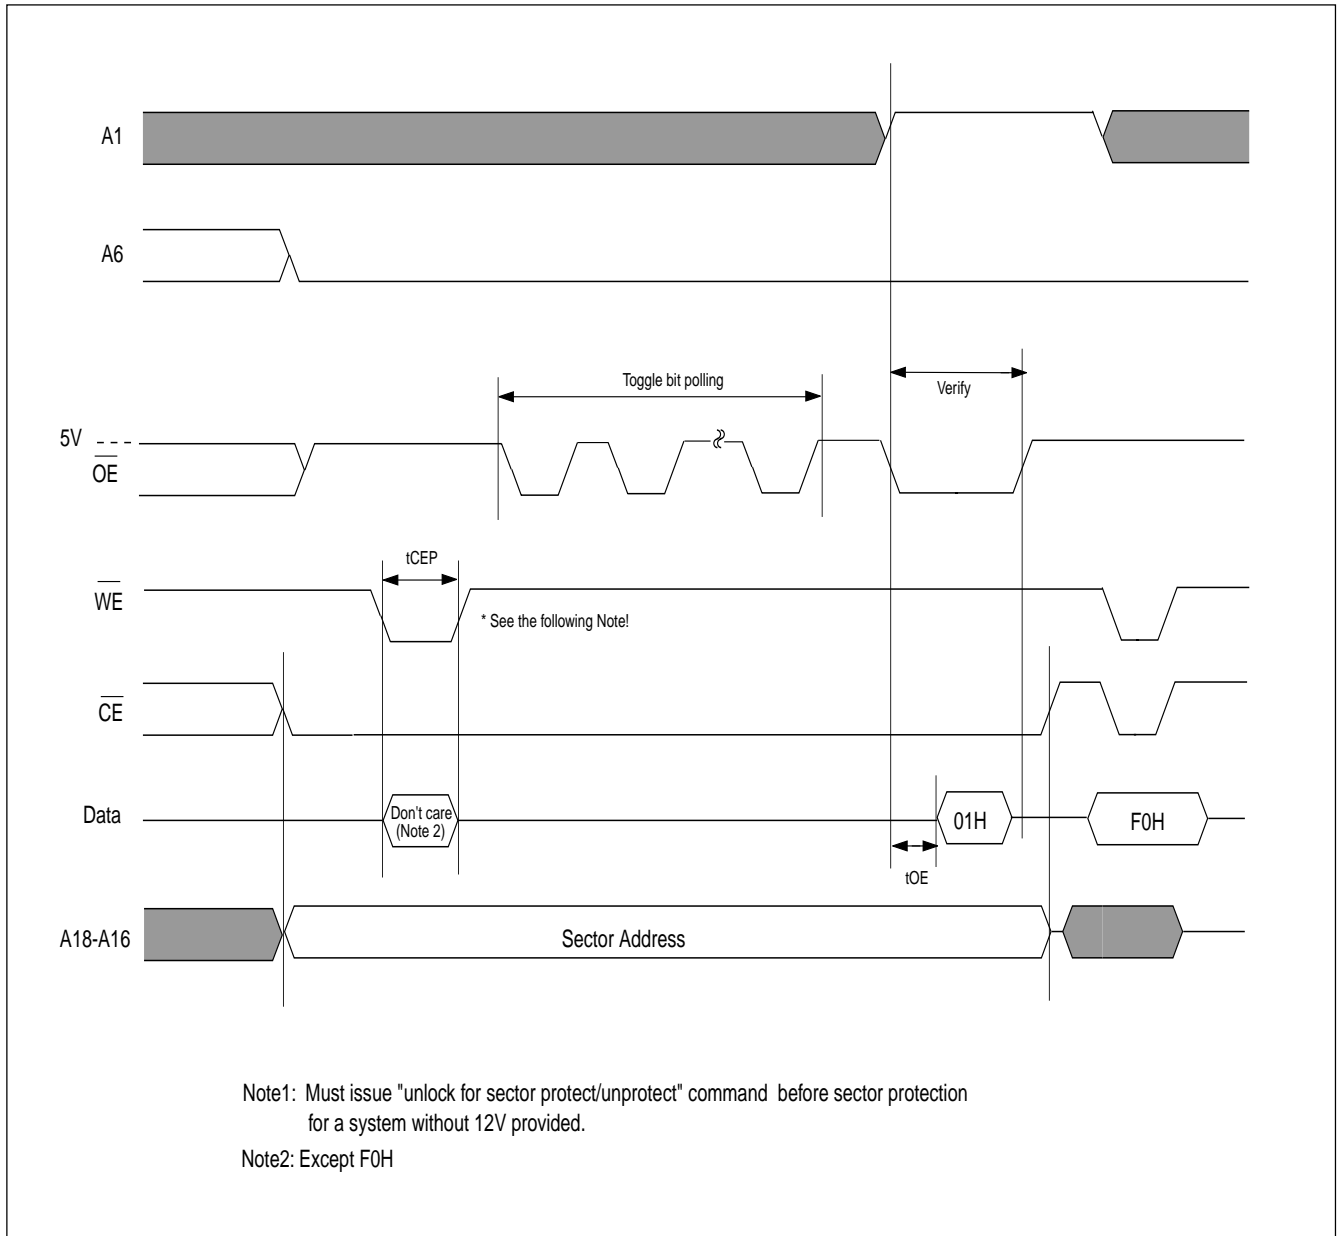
A1

A6

Toggle bit polling

Verify

5V

$\overline{OE}$

tCEP

$\overline{WE}$

* See the following Note!

$\overline{CE}$

Data

Don't care (Note 2)

01H

F0H

tOE

A18-A16

Sector Address

Note1: Must issue "unlock for sector protect/unprotect" command before sector protection for a system without 12V provided.

Note2: Except F0H